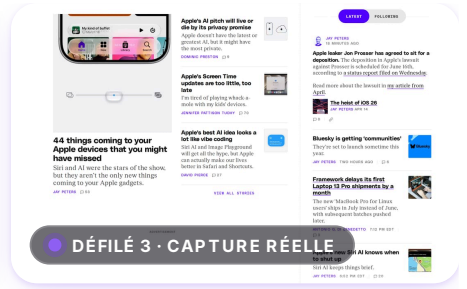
My kind of buffer
Apple's AI pitch will live or die by its privacy promise
Apple doesn't have the latest or greatest AI, but it might have the most private.
DOMINIC PRESTON 8

Apple's Screen Time settings are too little, too late
I'm tired of playing whack-a-mole with my kids' devices.
JENNIFER PATTISON TUOHY 9

44 things coming to your Apple devices that you might have missed
Siri and AI were the stars of the show, but they aren't the only new things coming to your Apple gadgets.
JAY PETERS 45

Apple's best AI idea looks a lot like vibe coding
Siri AI and Image Playground will get all the hype, but Apple can actually make our lives better in Safari and Shortcuts.
DAVID PIERCE 17

VIEW ALL STORIES

ADVERTISEMENT

LATEST FOLLOWING

JAY PETERS
15 MINUTES AGO
Apple leaker Jon Prosser has agreed to sit for a deposition. The deposition in Apple's lawsuit against Prosser is scheduled for June 18th, according to a status report filed on Wednesday.
Read more about the lawsuit in my article from April:
The heist of iOS 26
JAY PETERS APR 14

Bluesky is getting 'communities'
They've set to launch sometime this year.
JAY PETERS TWO HOURS AGO 9

Framework delays its first Laptop 13 Pro shipments by a month
The new MacBook Pro for Linux users' ships in July instead of June, with subsequent batches pushed later.
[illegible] PM EDT

Siri AI knows when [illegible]
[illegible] PM EDT
Siri AI keeps things brief.

DÉFILÉ 3 · CAPTURE RÉELLE